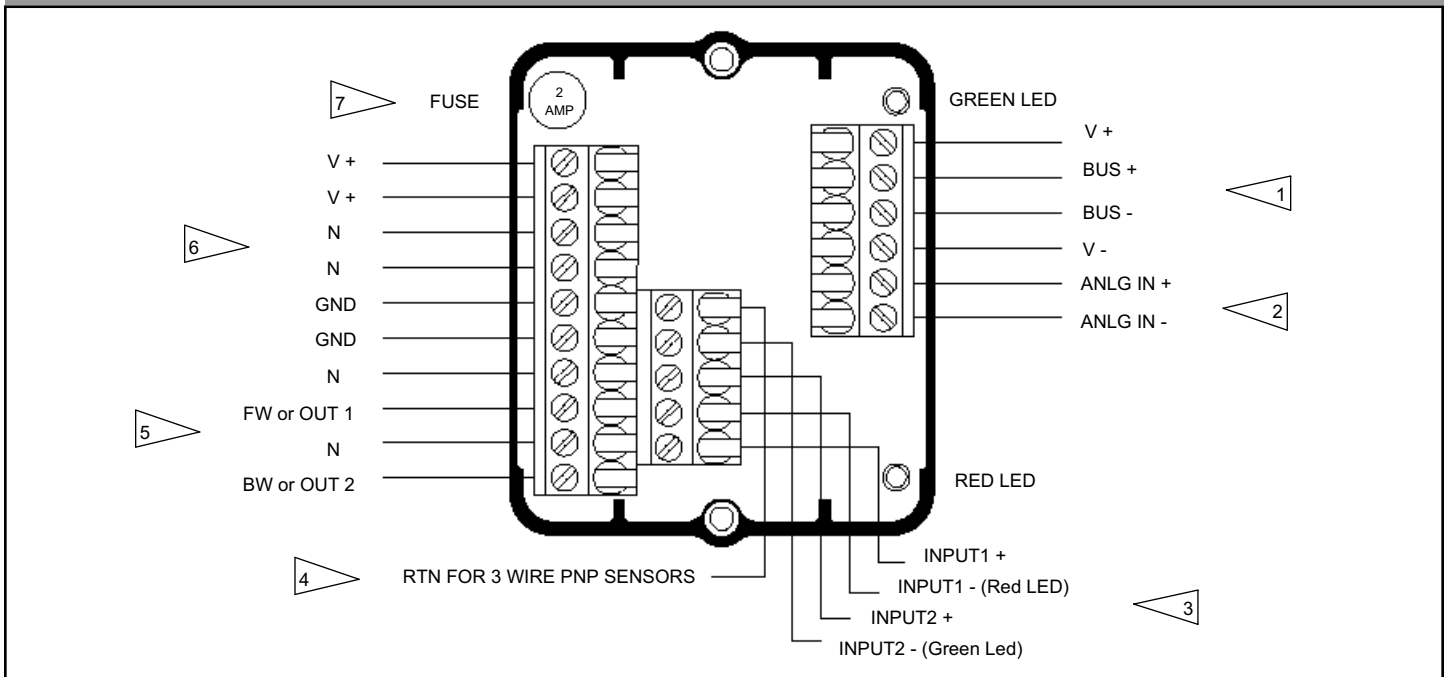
7 FUSE

2 AMP

GREEN LED

V +
V +
6
N
N
GND
GND
N
5
FW or OUT 1
N
BW or OUT 2

V +
BUS +
1
BUS -
V -
ANLG IN +
2
ANLG IN -

RED LED

4 RTN FOR 3 WIRE PNP SENSORS

INPUT1 +
INPUT1 - (Red LED)
3
INPUT2 +
INPUT2 - (Green Led)